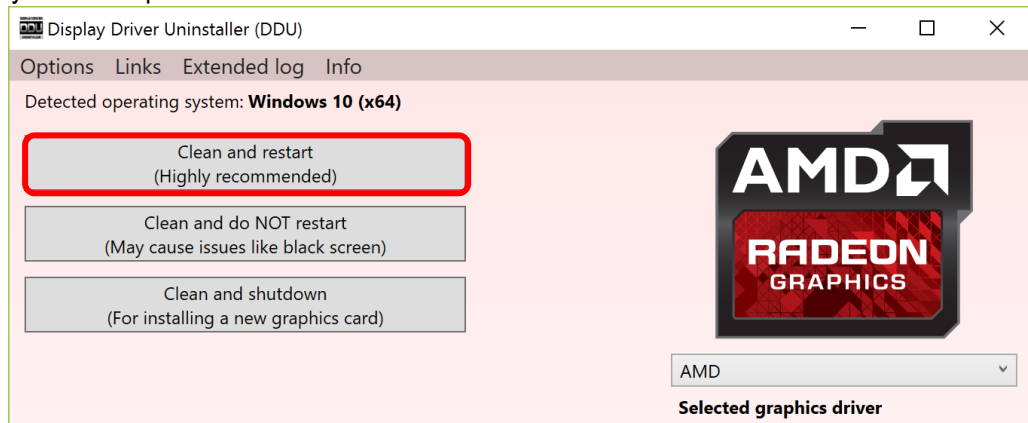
DDU Display Driver Uninstaller (DDU)

Options Links Extended log Info

Detected operating system: **Windows 10 (x64)**

Clean and restart
(Highly recommended)

Clean and do NOT restart
(May cause issues like black screen)

Clean and shutdown
(For installing a new graphics card)

AMD
RADEON
GRAPHICS

AMD

**Selected graphics driver**